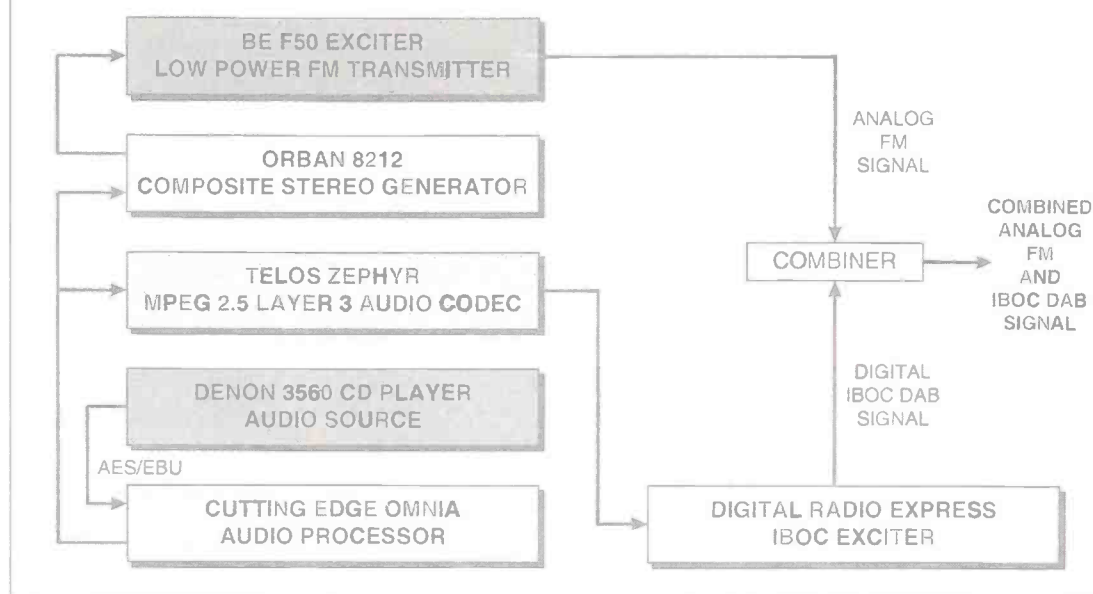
BE F50 EXCITER
LOW POWER FM TRANSMITTER

ORBAN 8212
COMPOSITE STEREO GENERATOR

TELOS ZEPHYR
MPEG 2.5 LAYER 3 AUDIO CODEC

DENON 3560 CD PLAYER
AUDIO SOURCE

AES/EBU

CUTTING EDGE OMNIA
AUDIO PROCESSOR

ANALOG
FM
SIGNAL

COMBINER

COMBINED
ANALOG
FM
AND
IBOC DAB
SIGNAL

DIGITAL
IBOC DAB
SIGNAL

DIGITAL RADIO EXPRESS
IBOC EXCITER